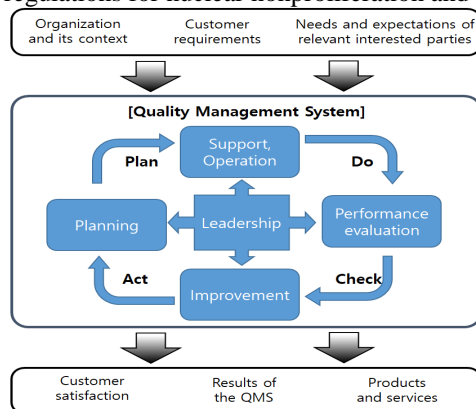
regulations for nuclear nonproliferation and

Organization and its context

Customer requirements

Needs and expectations of relevant interested parties

[Quality Management System]

Plan

Support, Operation

Do

Planning

Leadership

Performance evaluation

Act

Improvement

Check

Customer satisfaction

Results of the QMS

Products and services